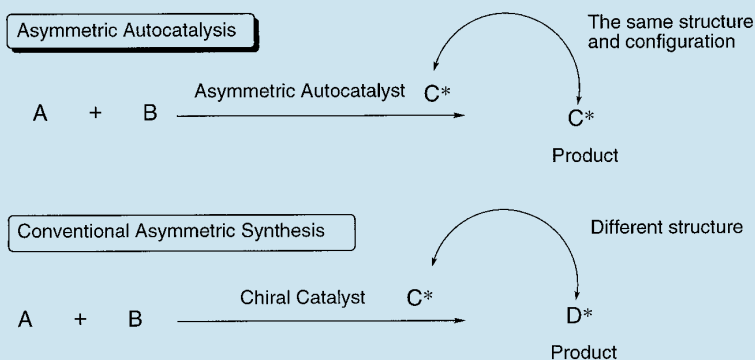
Asymmetric Autocatalysis

The same structure and configuration

A + B $\xrightarrow{\text{Asymmetric Autocatalyst C*}}$ C*

Product

Conventional Asymmetric Synthesis

Different structure

A + B $\xrightarrow{\text{Chiral Catalyst C*}}$ D*

Product